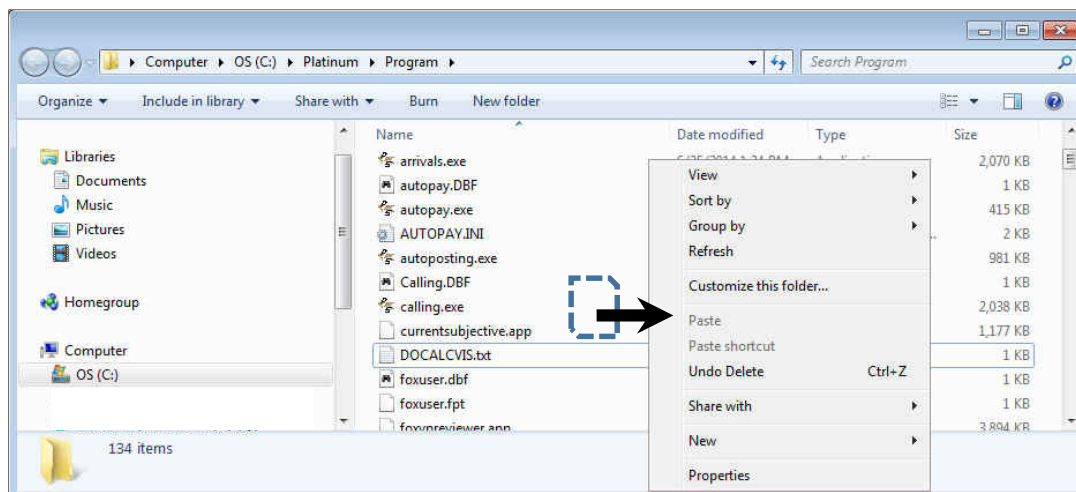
Computer ▸ OS (C:) ▸ Platinum ▸ Program ▸

Search Program

Organize ▾ Include in library ▾ Share with ▾ Burn New folder

Libraries
Documents
Music
Pictures
Videos

Homegroup

Computer
OS (C:)

| Name | Date modified | Type | Size |
|---|---|---|---|
| arrivals.exe | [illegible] | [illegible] | 2,070 KB |
| autopay.DBF | | | 1 KB |
| autopay.exe | | | 415 KB |
| AUTOPAY.INI | | | 2 KB |
| autoposting.exe | | | 981 KB |
| Calling.DBF | | | 1 KB |
| calling.exe | | | 2,038 KB |
| currentsubjective.app | | | 1,177 KB |
| DOCALCVIS.txt | | | 1 KB |
| foxuser.dbf | | | 1 KB |
| foxuser.fpt | | | 1 KB |
| foxypreviewer.app | | | 3,894 KB |

View
Sort by
Group by
Refresh
Customize this folder...
Paste
Paste shortcut
Undo Delete Ctrl+Z
Share with
New
Properties

134 items